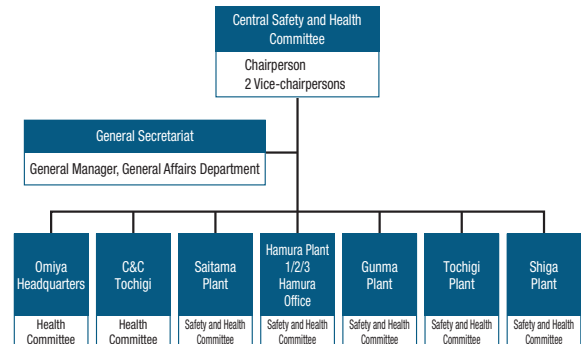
Central Safety and Health Committee

Chairperson
2 Vice-chairpersons

General Secretariat

General Manager, General Affairs Department

Omiya Headquarters

Health Committee

C&C Tochigi

Health Committee

Saitama Plant

Safety and Health Committee

Hamura Plant 1/2/3 Hamura Office

Safety and Health Committee

Gunma Plant

Safety and Health Committee

Tochigi Plant

Safety and Health Committee

Shiga Plant

Safety and Health Committee